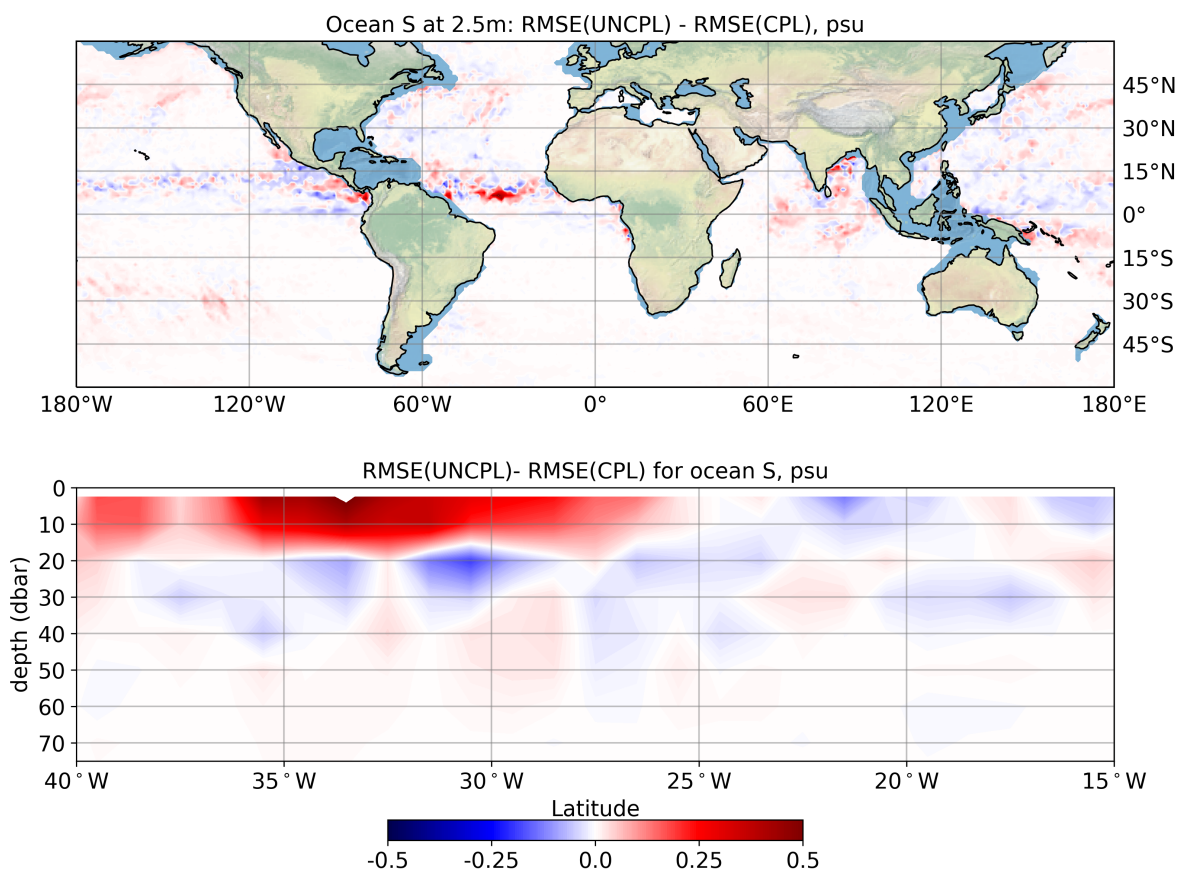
Ocean S at 2.5m: RMSE(UNCPL) - RMSE(CPL), psu

45°N
30°N
15°N
0°
15°S
30°S
45°S

180°W 120°W 60°W 0° 60°E 120°E 180°E

RMSE(UNCPL)- RMSE(CPL) for ocean S, psu

depth (dbar)

0
10
20
30
40
50
60
70

40°W 35°W 30°W 25°W 20°W 15°W

Latitude

-0.5 -0.25 0.0 0.25 0.5